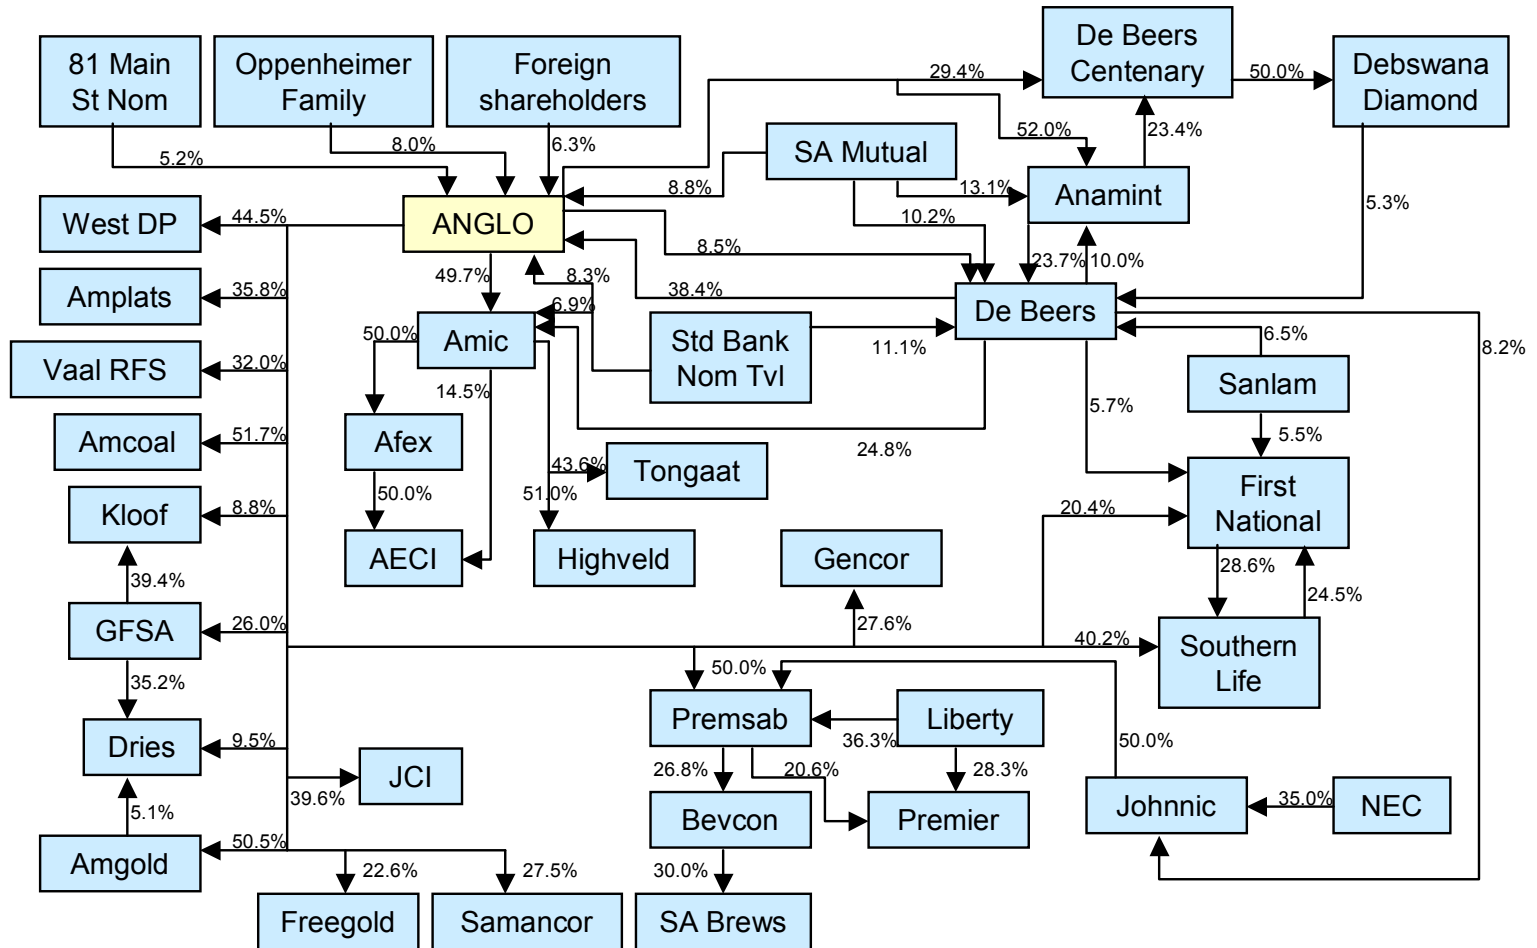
81 Main St Nom
Oppenheimer Family
Foreign shareholders
De Beers Centenary
Debswana Diamond
5.2%
8.0%
6.3%
29.4%
50.0%
52.0%
23.4%
SA Mutual
8.8%
13.1%
Anamint
West DP
44.5%
ANGLO
10.2%
5.3%
8.5%
23.7%
10.0%
Amplats
35.8%
49.7%
8.3%
38.4%
De Beers
8.2%
6.9%
Vaal RFS
32.0%
50.0%
Amic
Std Bank Nom Tvl
11.1%
6.5%
14.5%
Sanlam
Amcoal
51.7%
Afex
5.7%
24.8%
5.5%
43.6%
Tongaat
Kloof
8.8%
50.0%
51.0%
First National
20.4%
AECI
Highveld
Gencor
39.4%
28.6%
24.5%
GFSA
26.0%
27.6%
40.2%
Southern Life
50.0%
35.2%
Premsab
Liberty
50.0%
Dries
9.5%
36.3%
26.8%
20.6%
28.3%
JCI
5.1%
39.6%
Bevcon
Premier
Johnnic
35.0%
NEC
Amgold
50.5%
22.6%
27.5%
30.0%
Freegold
Samancor
SA Brews